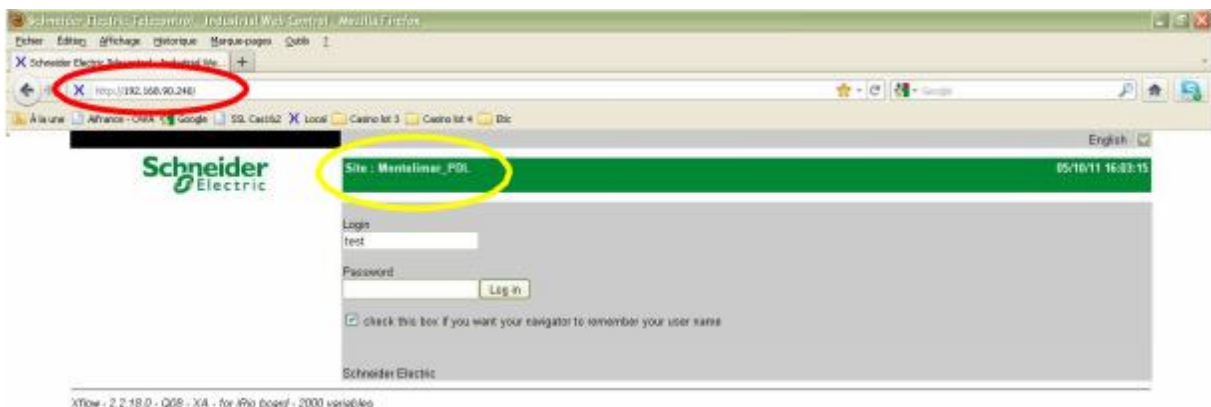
Schneider Electric Telecontrol - Industrial Web Control - Mozilla Firefox

Fichier Édition Affichage Historique Marque-pages Outils ?

Schneider Electric Telecontrol - Industrial We...

http://192.168.90.240/

Google

À la une Alfresco - OWA Google SSL Cas... Local Casino lot 3 Casino lot 4 Etc

English

Schneider Electric

Site : Montelimar_PDL

05/10/11 16:03:15

Login
test

Password

Log in

check this box if you want your navigator to remember your user name

Schneider Electric

XFlow - 2.2.18.0 - Q08 - XA - for iRio board - 2000 variables